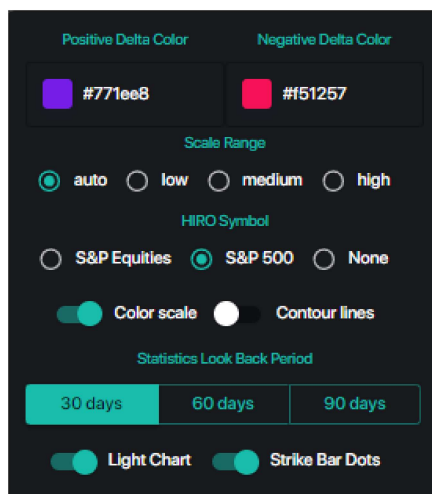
Positive Delta Color

Negative Delta Color

#771ee8

#f51257

Scale Range

auto
low
medium
high

HIRO Symbol

S&P Equities
S&P 500
None

Color scale
Contour lines

Statistics Look Back Period

| 30 days | 60 days | 90 days |
|---|---|---|

Light Chart
Strike Bar Dots